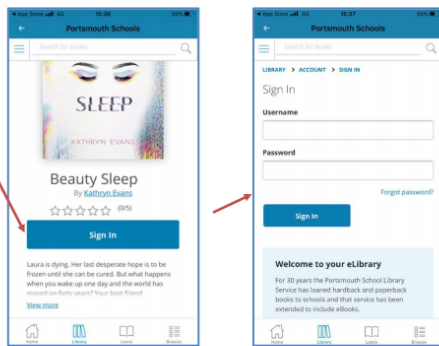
App Store 4G 15:56 59%

Portsmouth Schools

Search for books

SLEEP

KATHRYN EVANS

Beauty Sleep

By Kathryn Evans

(0/5)

Sign In

Laura is dying. Her last desperate hope is to be frozen until she can be cured. But what happens when you wake up one day and the world has moved on forty years? Your best friend

View more

Home Library Loans Browse

App Store 4G 15:57 59%

Portsmouth Schools

Search for books

LIBRARY > ACCOUNT > SIGN IN

Sign In

Username

Password

Forgot password?

Sign In

Welcome to your eLibrary

For 30 years the Portsmouth School Library Service has loaned hardback and paperback books to schools and that service has been extended to include eBooks.

Home Library Loans Browse